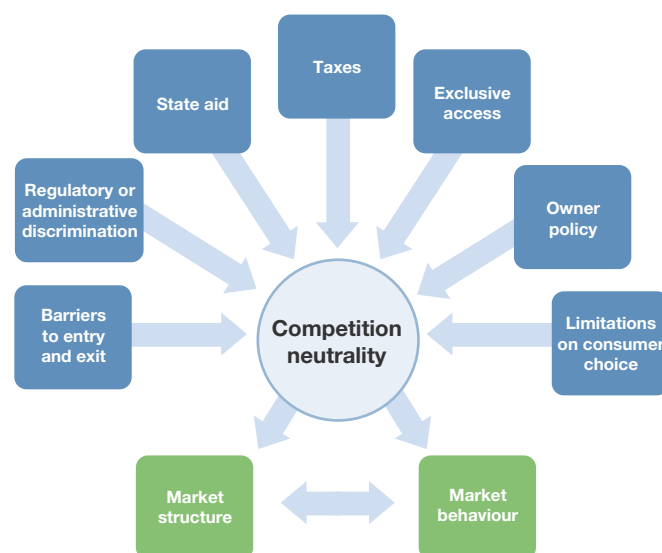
Taxes

State aid

Exclusive access

Regulatory or administrative discrimination

Owner policy

Barriers to entry and exit

Competition neutrality

Limitations on consumer choice

Market structure

Market behaviour